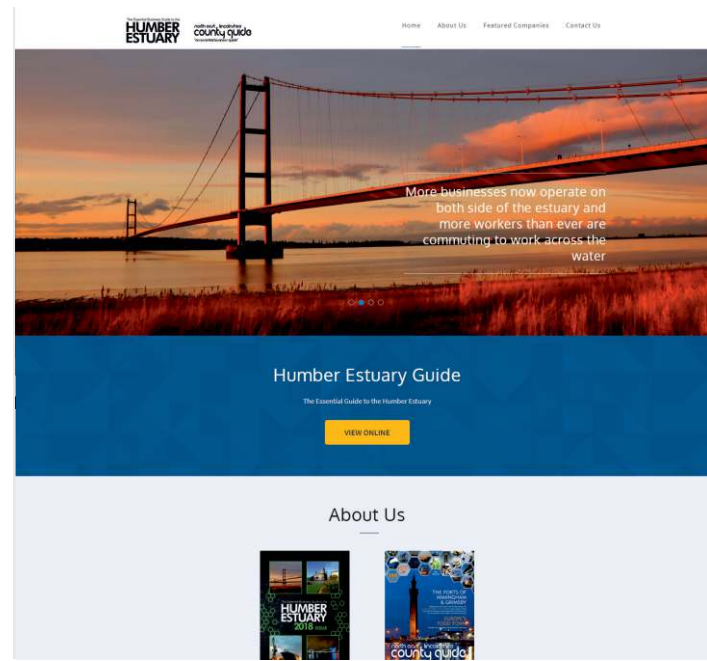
The Essential Business Guide to the HUMBER ESTUARY

north east lincolnshire county guide

Home About Us Featured Companies Contact Us

More businesses now operate on both side of the estuary and more workers than ever are commuting to work across the water

Humber Estuary Guide

The Essential Guide to the Humber Estuary

VIEW ONLINE

About Us

HUMBER ESTUARY 2018

THE PORTS OF IMMINGHAM & GRIMSBY

county guide